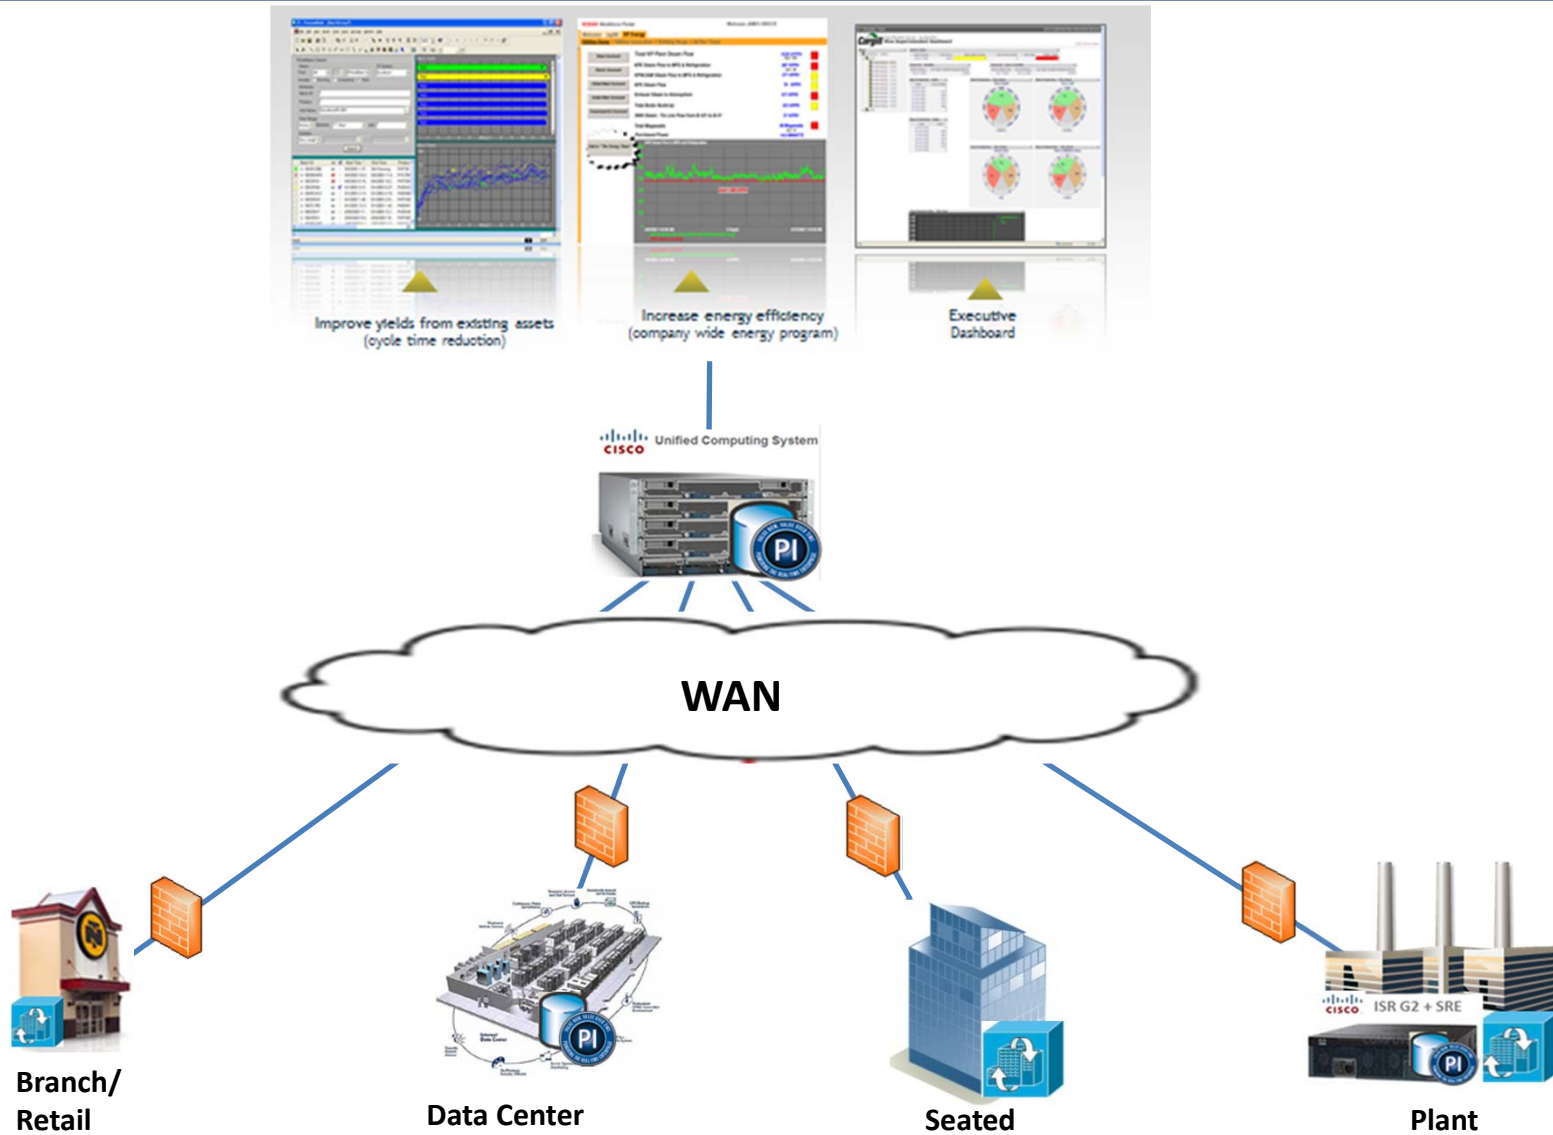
Improve yields from existing assets
(cycle time reduction)

Increase energy efficiency
(company wide energy program)

Executive
Dashboard

cisco Unified Computing System

PI

WAN

PI

cisco ISR G2 + SRE

PI

Branch/
Retail

Data Center

Seated

Plant